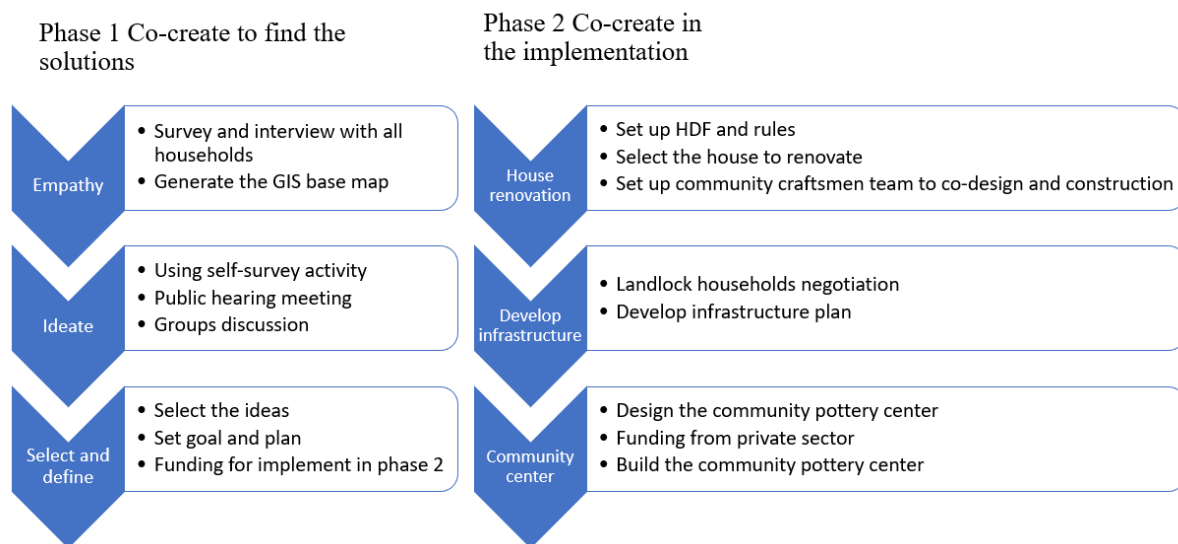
Phase 1 Co-create to find the solutions

Empathy
- Survey and interview with all households
- Generate the GIS base map

Ideate
- Using self-survey activity
- Public hearing meeting
- Groups discussion

Select and define
- Select the ideas
- Set goal and plan
- Funding for implement in phase 2

Phase 2 Co-create in the implementation

House renovation
- Set up HDF and rules
- Select the house to renovate
- Set up community craftsmen team to co-design and construction

Develop infrastructure
- Landlock households negotiation
- Develop infrastructure plan

Community center
- Design the community pottery center
- Funding from private sector
- Build the community pottery center